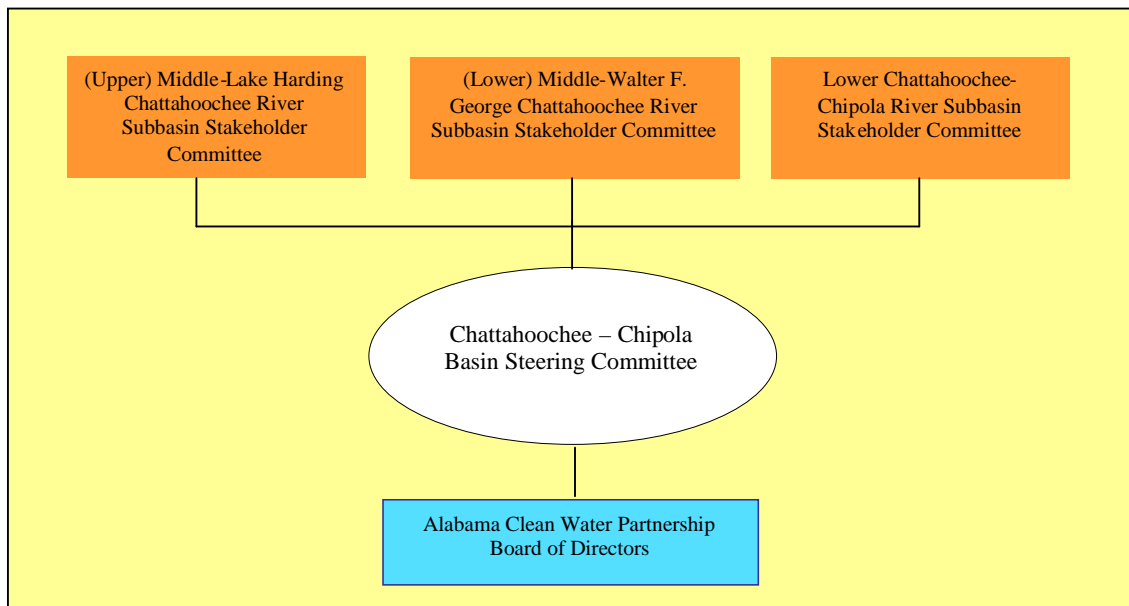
(Upper) Middle-Lake Harding Chattahoochee River Subbasin Stakeholder Committee

(Lower) Middle-Walter F. George Chattahoochee River Subbasin Stakeholder Committee

Lower Chattahoochee-Chipola River Subbasin Stakeholder Committee

Chattahoochee – Chipola Basin Steering Committee

Alabama Clean Water Partnership Board of Directors